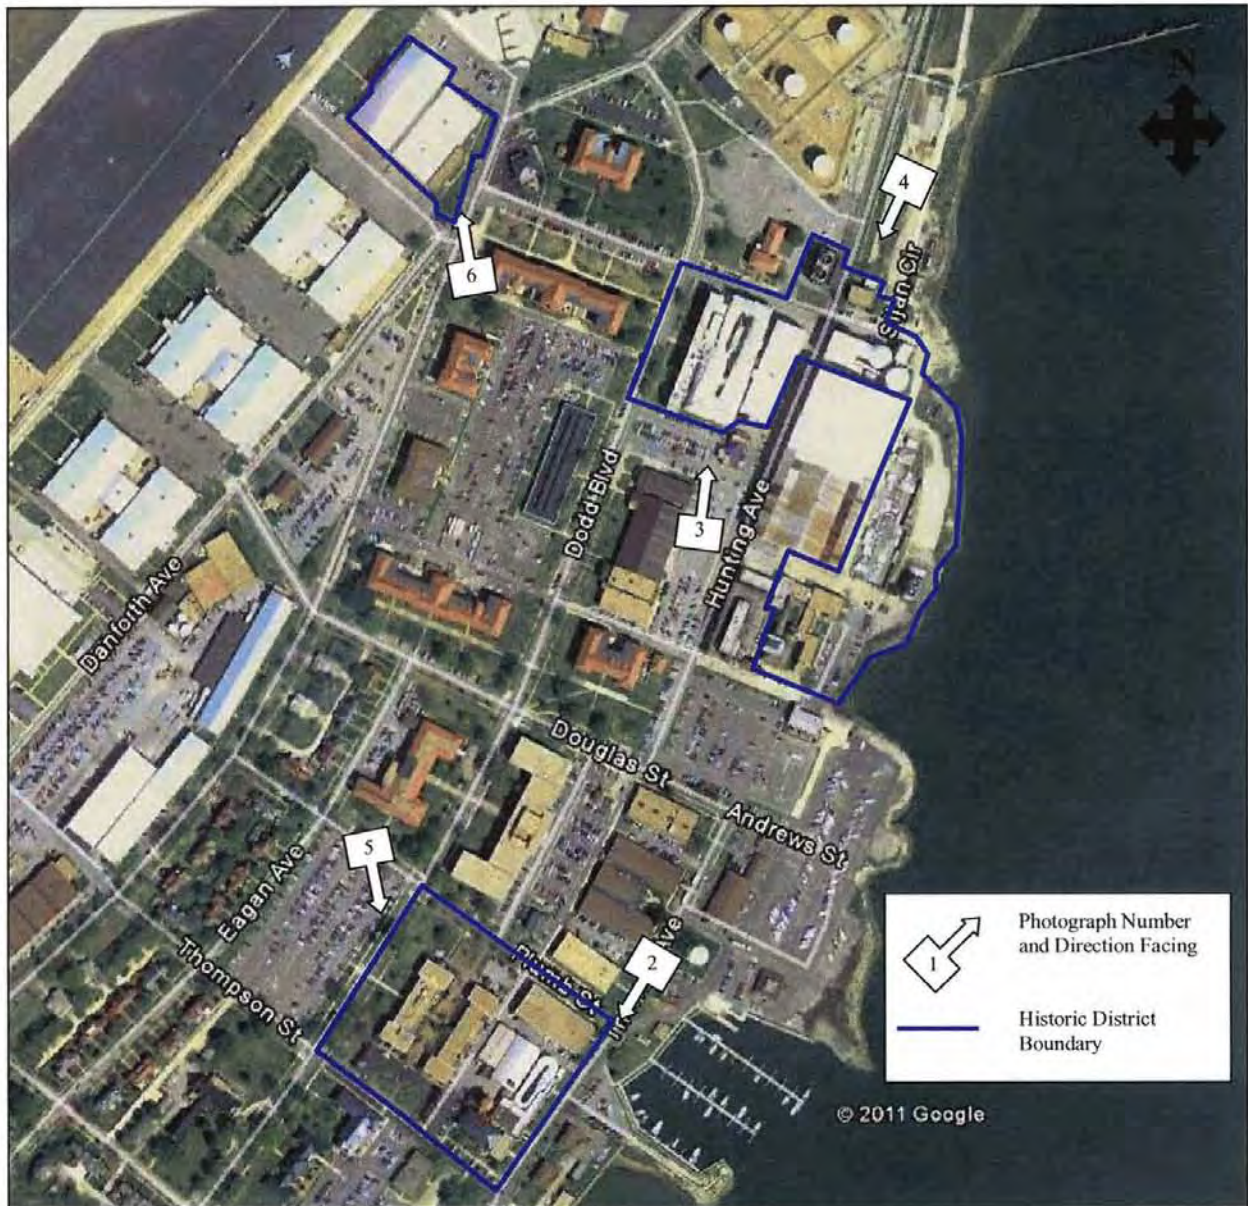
N

4

6

Sultan Cir

3

Dodd Blvd

Hunting Ave

Danforth Ave

Douglas St

Andrews St

5

Eagan Ave

Thompson St

Plumb St

2

Ave

1

Photograph Number and Direction Facing

Historic District Boundary

© 2011 Google